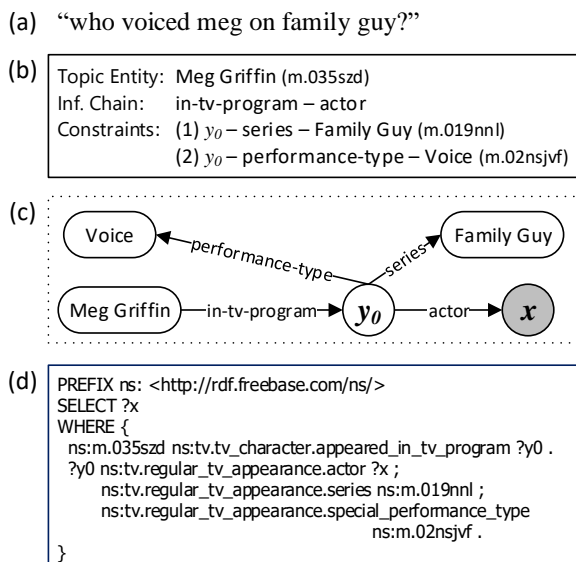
(a) "who voiced meg on family guy?"

(b) Topic Entity: Meg Griffin (m.035szd)
Inf. Chain: in-tv-program – actor
Constraints: (1) $y_0$ – series – Family Guy (m.019nnl)
(2) $y_0$ – performance-type – Voice (m.02nsjvf)

(c) Voice
performance-type
series
Family Guy
Meg Griffin
in-tv-program
$y_0$
actor
$x$

(d) PREFIX ns: <http://rdf.freebase.com/ns/>
SELECT ?x
WHERE {
ns:m.035szd ns:tv.tv_character.appeared_in_tv_program ?y0 .
?y0 ns:tv.regular_tv_appearance.actor ?x ;
ns:tv.regular_tv_appearance.series ns:m.019nnl ;
ns:tv.regular_tv_appearance.special_performance_type
ns:m.02nsjvf .
}